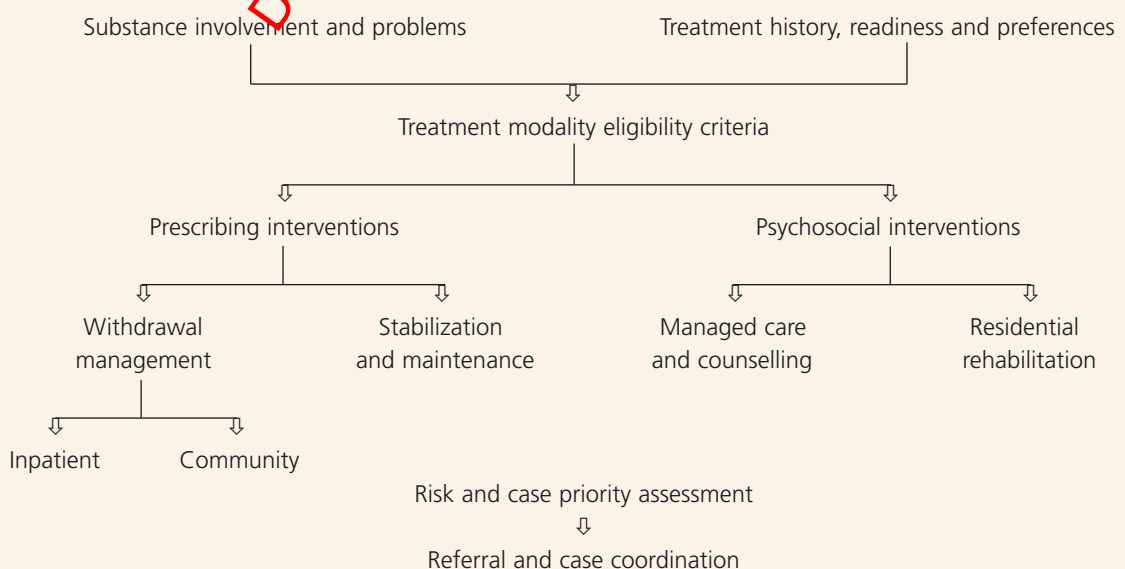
Substance involvement and problems

Treatment history, readiness and preferences

⇩

Treatment modality eligibility criteria

⇩

Prescribing interventions

⇩

Psychosocial interventions

⇩

Withdrawal management

⇩

Stabilization and maintenance

⇩

Managed care and counselling

⇩

Residential rehabilitation

⇩

Inpatient

⇩

Community

Risk and case priority assessment

⇩

Referral and case coordination